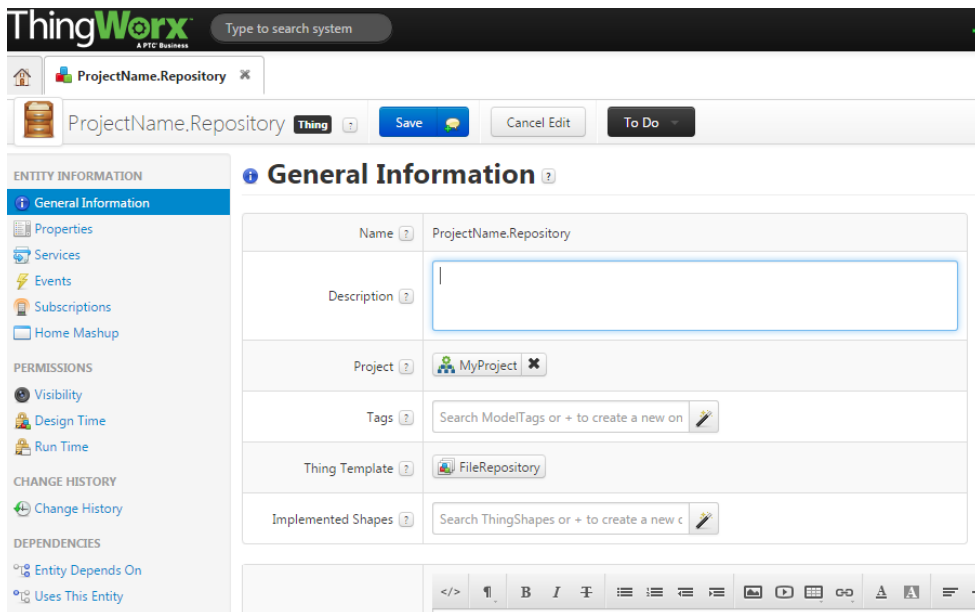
ThingWorx
A PTC Business

Type to search system

ProjectName.Repository

ProjectName.Repository Thing ?

Save

Cancel Edit

To Do

ENTITY INFORMATION

General Information

Properties

Services

Events

Subscriptions

Home Mashup

PERMISSIONS

Visibility

Design Time

Run Time

CHANGE HISTORY

Change History

DEPENDENCIES

Entity Depends On

Uses This Entity

General Information ?

| | |
|---|---|
| Name ? | ProjectName.Repository |
| Description ? | |
| Project ? | MyProject |
| Tags ? | Search ModelTags or + to create a new on |
| Thing Template ? | FileRepository |
| Implemented Shapes ? | Search ThingShapes or + to create a new c |

</> ¶ B I